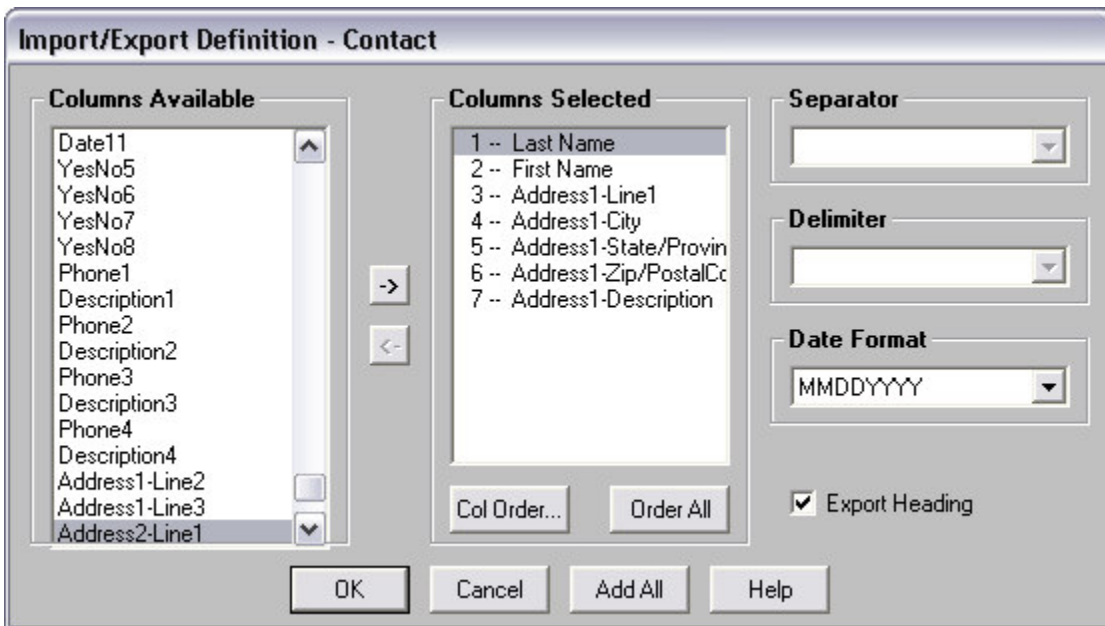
Import/Export Definition - Contact

Columns Available

Date11
YesNo5
YesNo6
YesNo7
YesNo8
Phone1
Description1
Phone2
Description2
Phone3
Description3
Phone4
Description4
Address1-Line2
Address1-Line3
Address2-Line1

->
<-

Columns Selected

1 -- Last Name
2 -- First Name
3 -- Address1-Line1
4 -- Address1-City
5 -- Address1-State/Provin
6 -- Address1-Zip/PostalCc
7 -- Address1-Description

Col Order...
Order All

Separator

Delimiter

Date Format

MMDDYYYY

Export Heading

OK
Cancel
Add All
Help